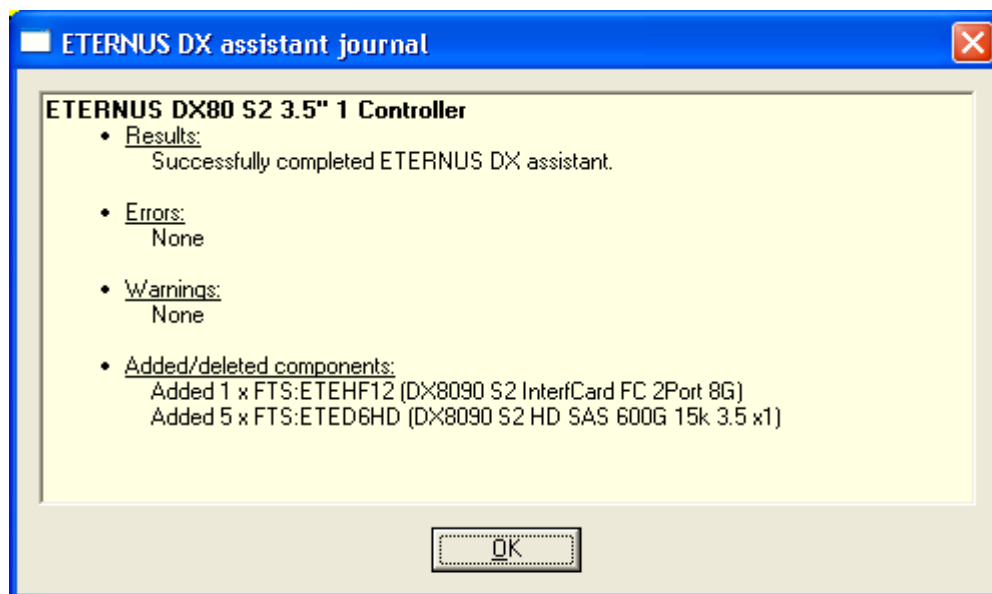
ETERNUS DX assistant journal

ETERNUS DX80 S2 3.5" 1 Controller

- Results:
  Successfully completed ETERNUS DX assistant.

- Errors:
  None

- Warnings:
  None

- Added/deleted components:
  Added 1 x FTS:ETEHF12 (DX8090 S2 InterfCard FC 2Port 8G)
  Added 5 x FTS:ETED6HD (DX8090 S2 HD SAS 600G 15k 3.5 x1)

OK